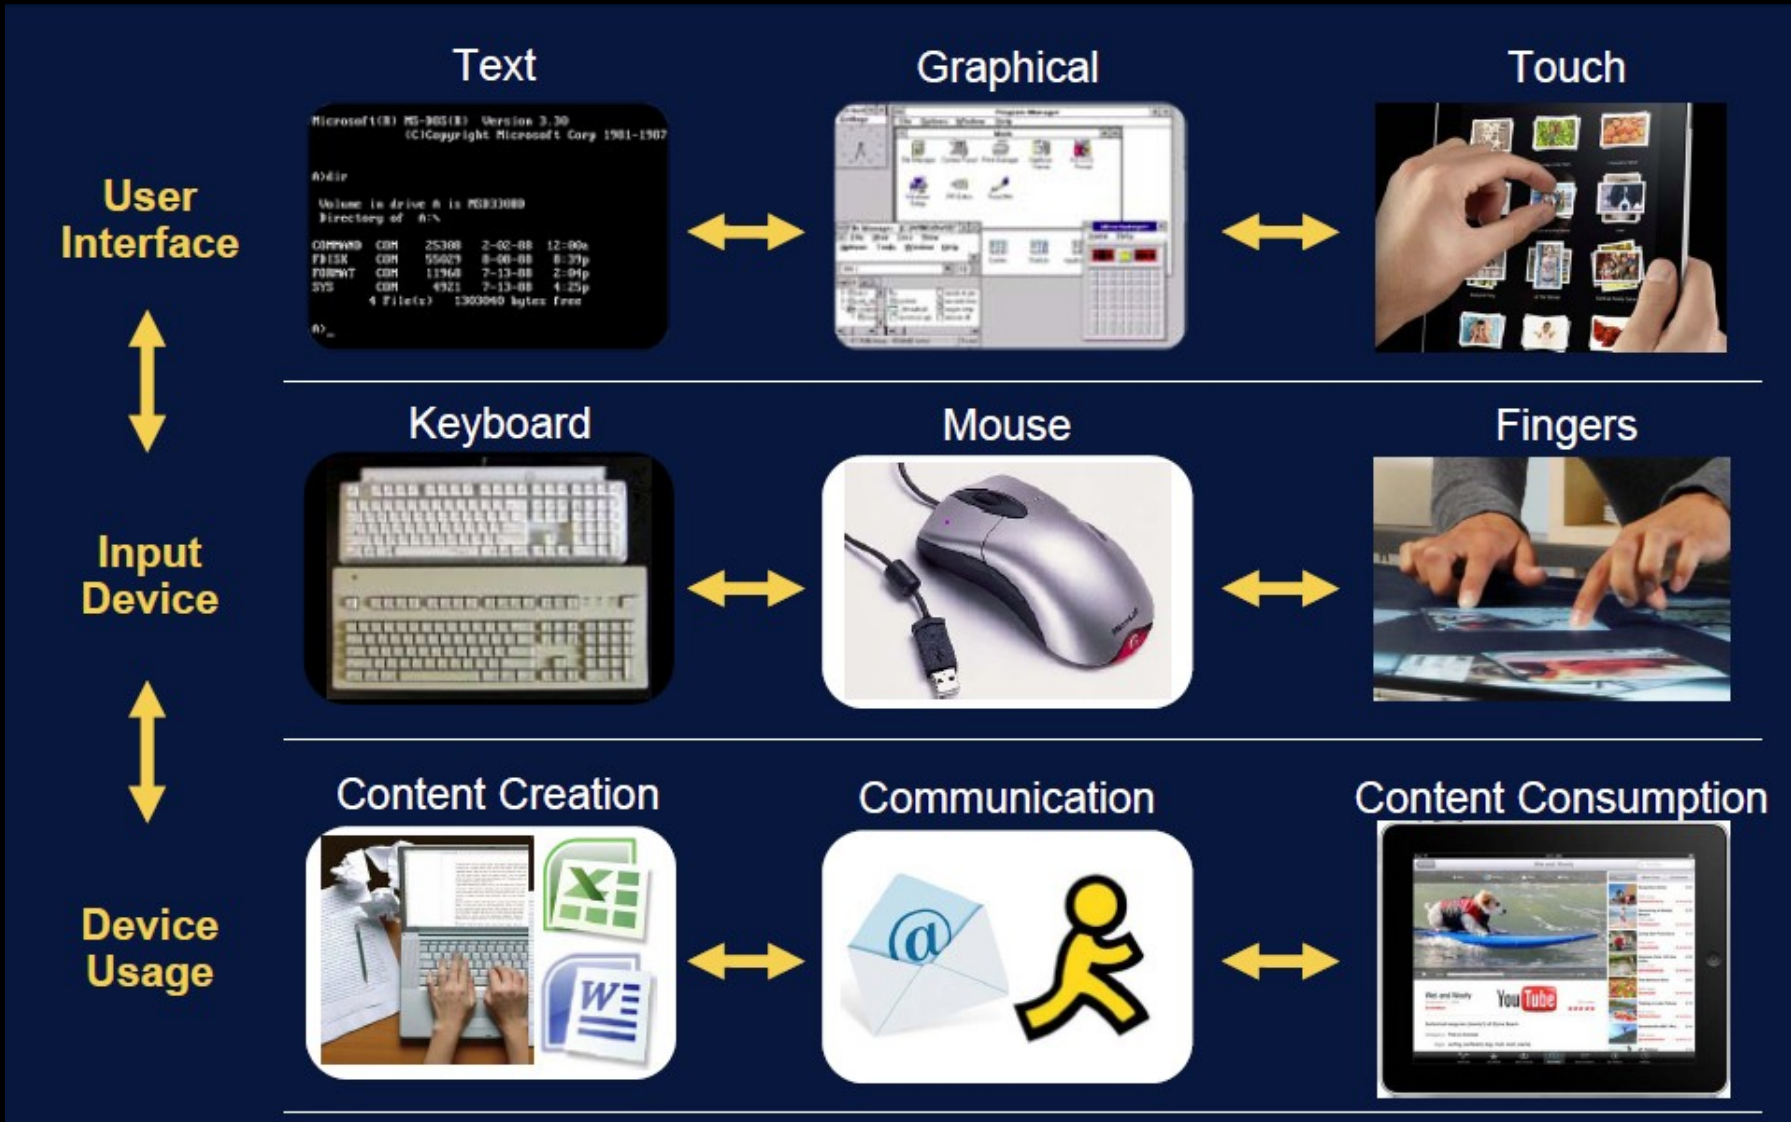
User Interface

Text

Microsoft(R) MS-DOS(R) Version 3.30
(C)Copyright Microsoft Corp 1981-1987

A>dir

Volume in drive A is MSDOS
Directory of A:\

COMMAND COM 25308 2-02-88 12:00a
FDISK COM 55029 8-08-88 8:39p
FORMAT COM 11968 7-13-88 2:04p
SYS COM 4921 7-13-88 4:25p
4 File(s) 1303040 bytes free

A>_

Graphical

Touch

Input Device

Keyboard

Mouse

Fingers

Device Usage

Content Creation

Communication

Content Consumption

YouTube